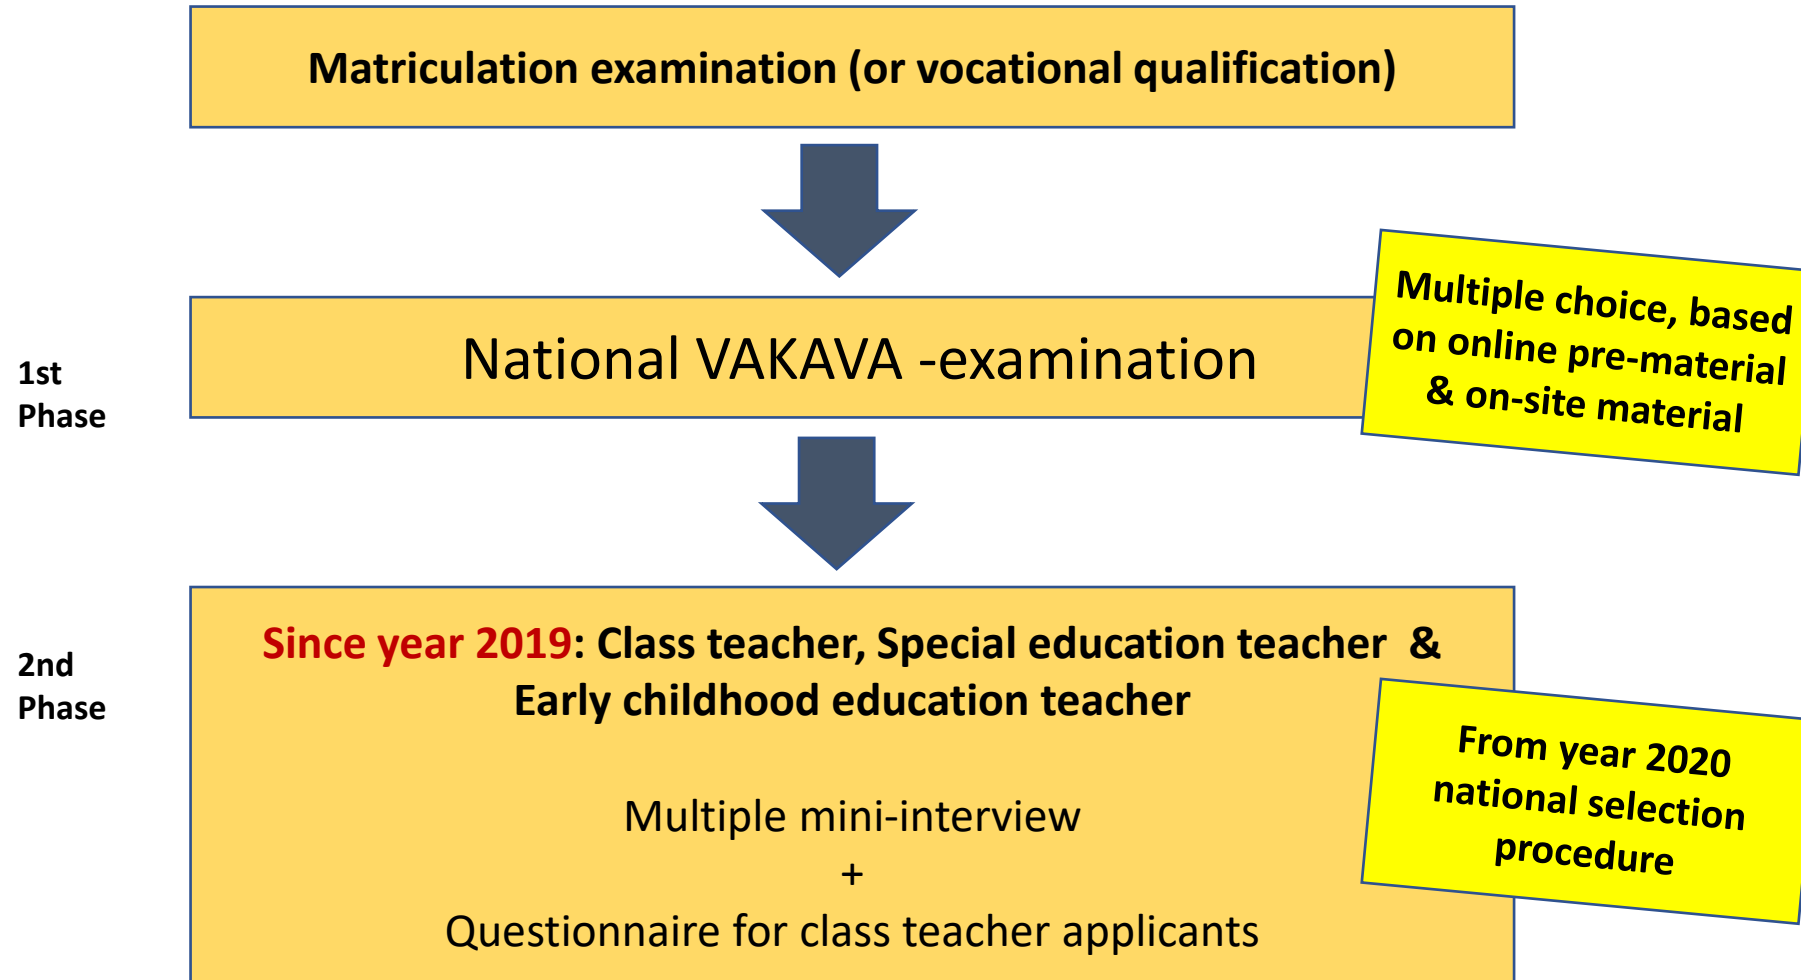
Matriculation examination (or vocational qualification)

1st Phase

National VAKAVA -examination

Multiple choice, based on online pre-material & on-site material

2nd Phase

Since year 2019: Class teacher, Special education teacher & Early childhood education teacher

Multiple mini-interview
+
Questionnaire for class teacher applicants

From year 2020 national selection procedure